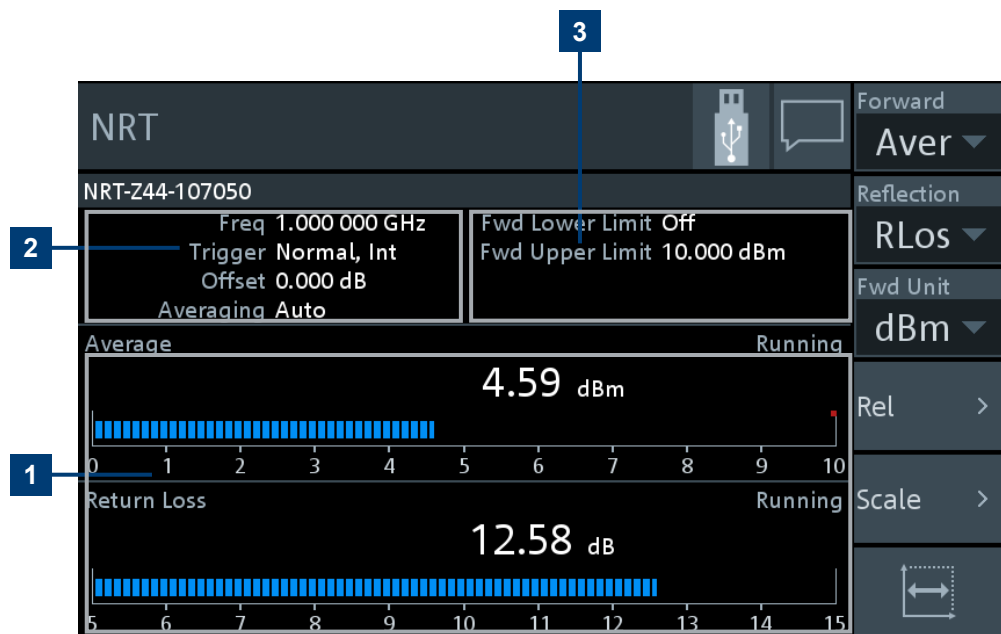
3

NRT

Forward

Aver

NRT-Z44-107050

Reflection

Freq 1.000 000 GHz
Trigger Normal, Int
Offset 0.000 dB
Averaging Auto

Fwd Lower Limit Off
Fwd Upper Limit 10.000 dBm

2

RLos

Fwd Unit

dBm

Average

Running

4.59 dBm

Rel >

1

0 1 2 3 4 5 6 7 8 9 10

Return Loss

Running

Scale >

12.58 dB

5 6 7 8 9 10 11 12 13 14 15